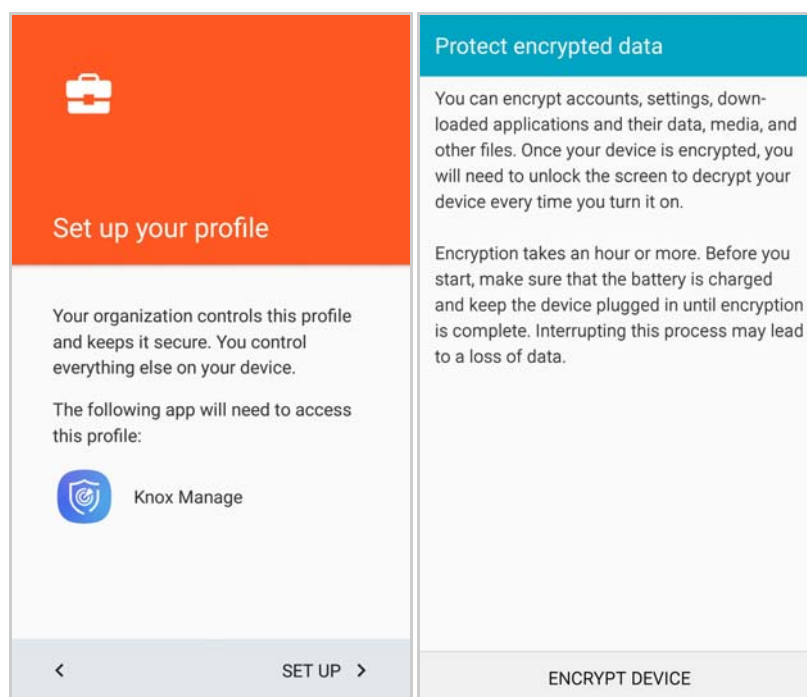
Set up your profile

Your organization controls this profile and keeps it secure. You control everything else on your device.

The following app will need to access this profile:

Knox Manage

<

SET UP >

Protect encrypted data

You can encrypt accounts, settings, downloaded applications and their data, media, and other files. Once your device is encrypted, you will need to unlock the screen to decrypt your device every time you turn it on.

Encryption takes an hour or more. Before you start, make sure that the battery is charged and keep the device plugged in until encryption is complete. Interrupting this process may lead to a loss of data.

ENCRYPT DEVICE